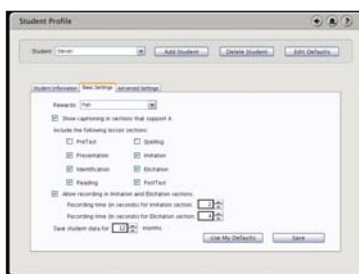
Student Profile

Student: Steven

Add Student

Delete Student

Edit Defaults

Student Information

Basic Settings

Advanced Settings

Rewards: Fish

Show captioning in sections that support it.

Include the following lesson sections:

PreTest

Spelling

Presentation

Imitation

Identification

Elicitation

Reading

PostTest

Allow recording in Imitation and Elicitation sections.

Recording time (in seconds) for Imitation section: 3

Recording time (in seconds) for Elicitation section: 4

Save student data for 12 months.

Use My Defaults

Save